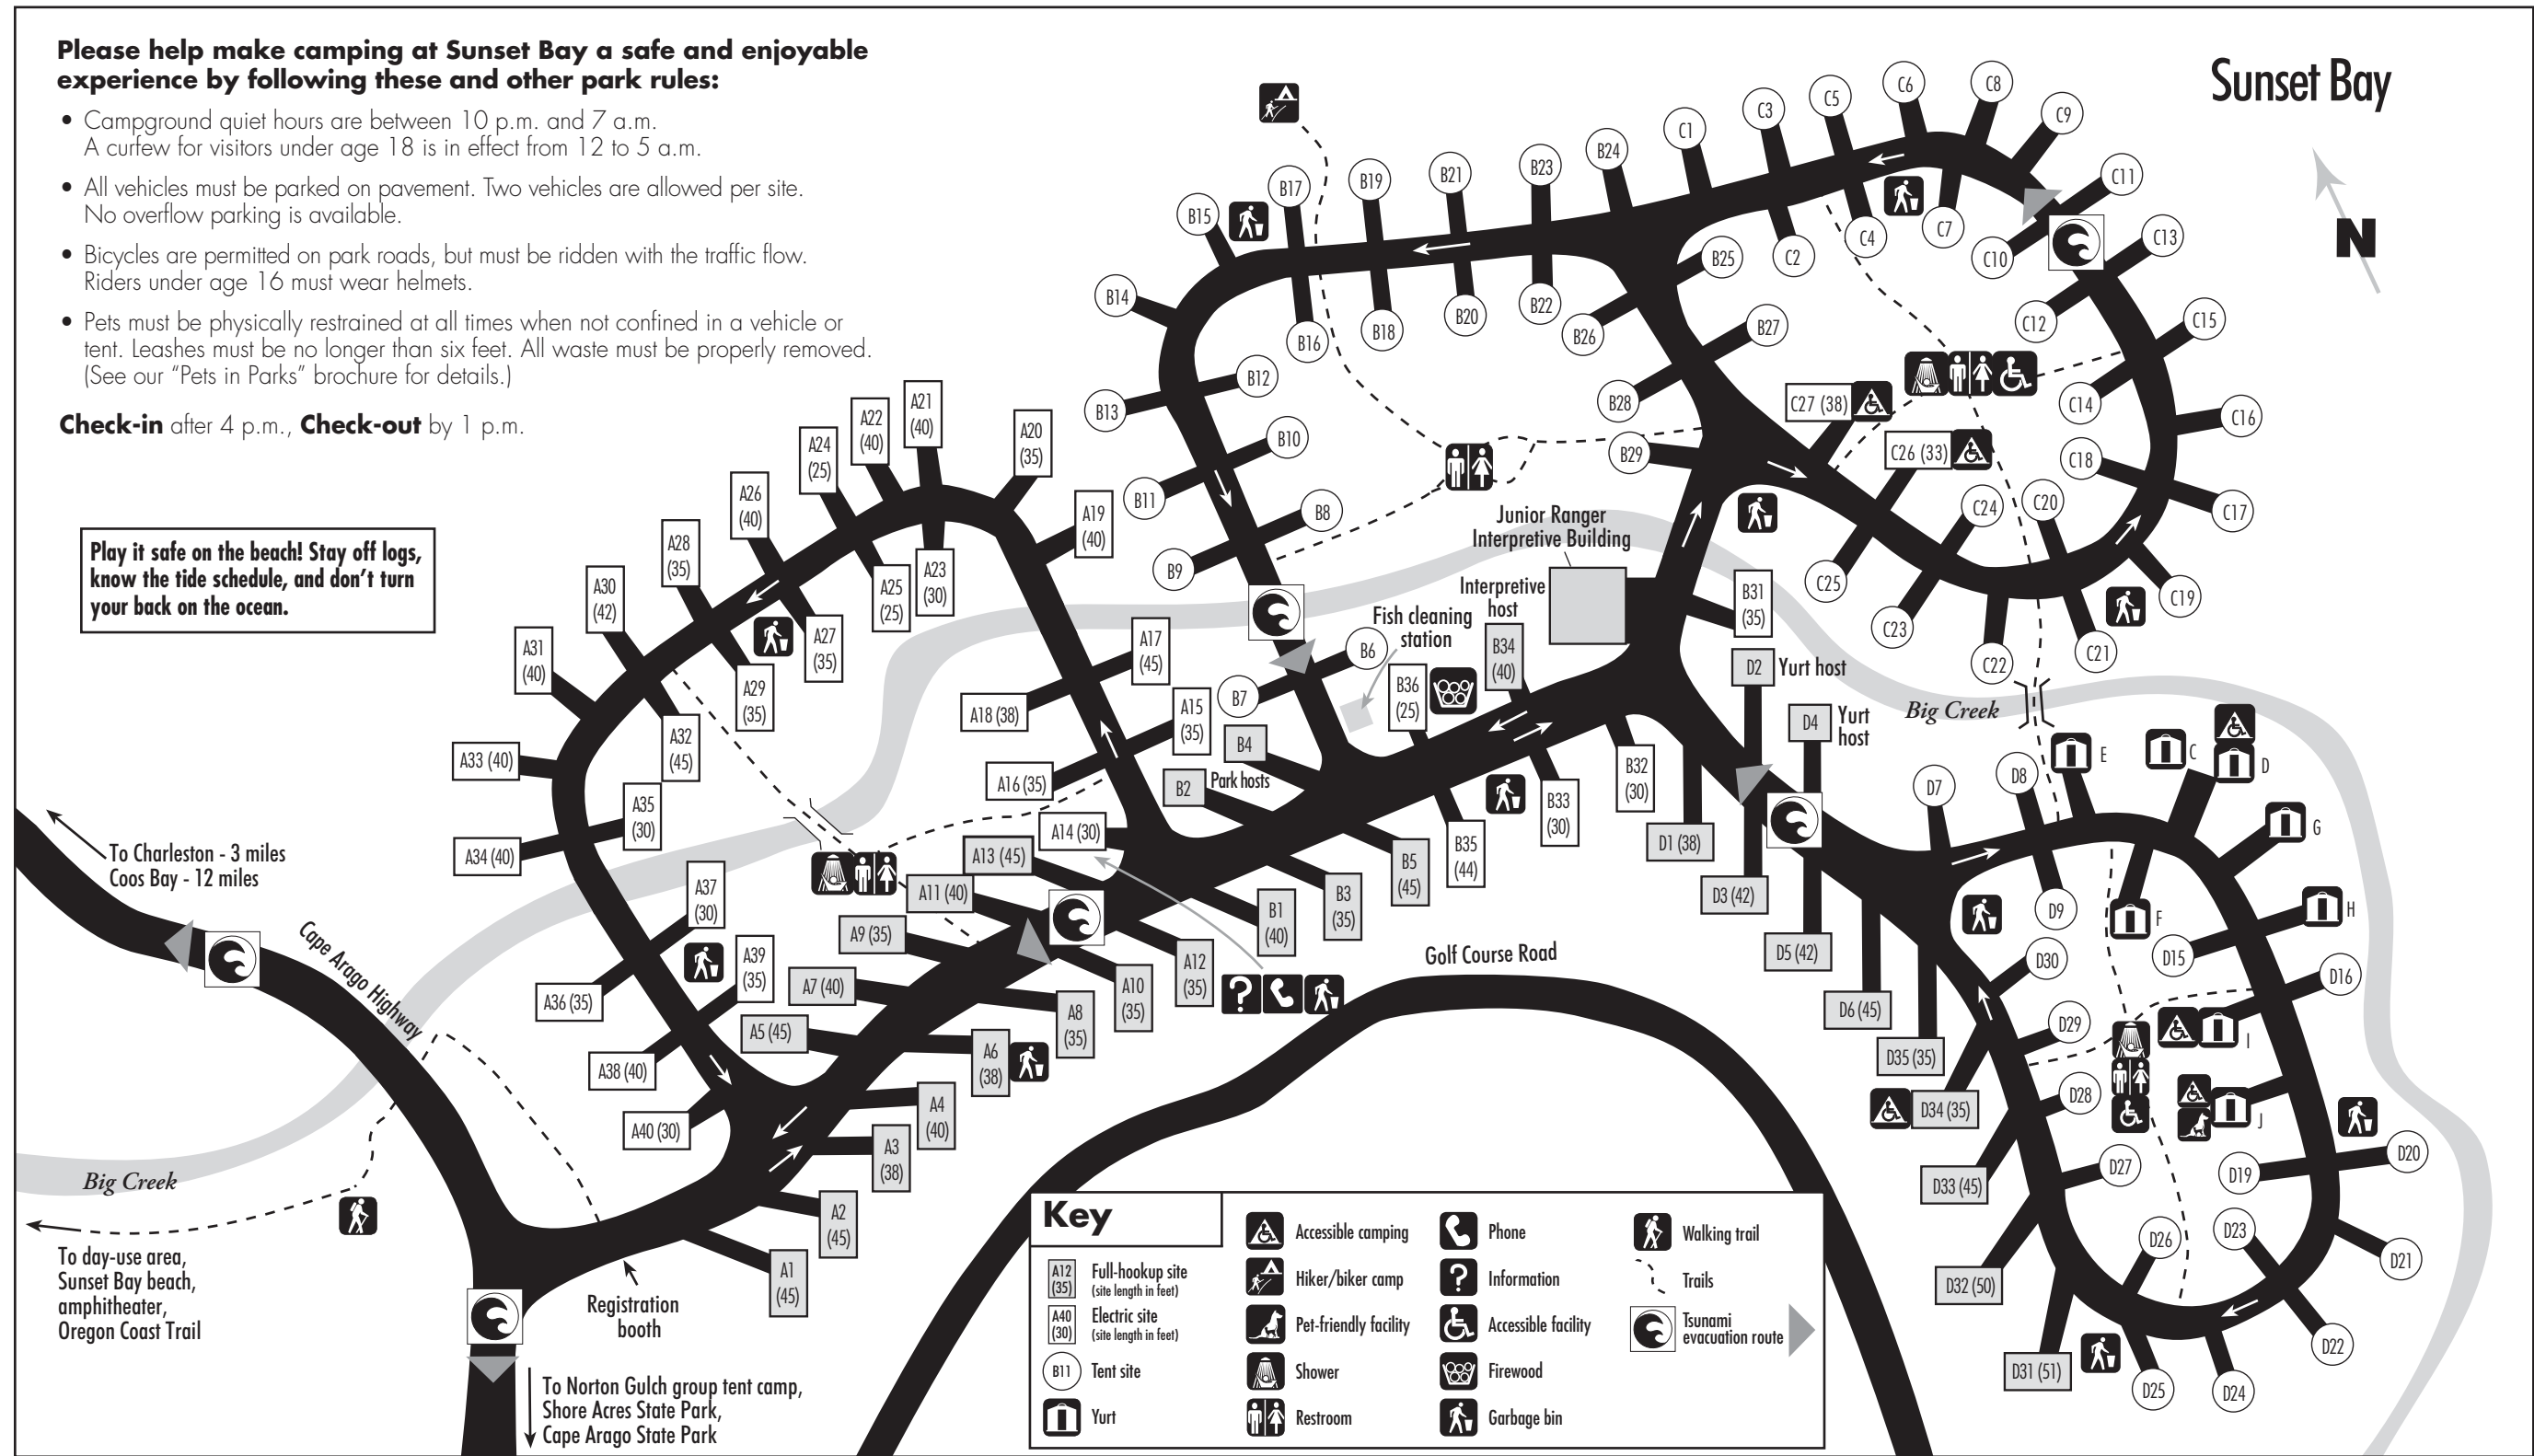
Please help make camping at Sunset Bay a safe and enjoyable experience by following these and other park rules:

• Campground quiet hours are between 10 p.m. and 7 a.m. A curfew for visitors under age 18 is in effect from 12 to 5 a.m.

• All vehicles must be parked on pavement. Two vehicles are allowed per site. No overflow parking is available.

• Bicycles are permitted on park roads, but must be ridden with the traffic flow. Riders under age 16 must wear helmets.

• Pets must be physically restrained at all times when not confined in a vehicle or tent. Leashes must be no longer than six feet. All waste must be properly removed. (See our "Pets in Parks" brochure for details.)

Check-in after 4 p.m., Check-out by 1 p.m.

Play it safe on the beach! Stay off logs, know the tide schedule, and don't turn your back on the ocean.

Sunset Bay

N

C1 C3 C5 C6 C8 C9 C11 C13 C15 C16 C17 C19 C21 C22 C23 C25 C24 C20 C18 C14 C12 C10 C7 C4 C2
C27 (38) C26 (33)

B14 B15 B17 B19 B21 B23 B24 B25 B26 B27 B28 B29 B22 B20 B18 B16 B13 B12 B10 B11 B8 B9 B6 B7
B31 (35) B34 (40) B36 (25) B4 B2 Park hosts B32 (30) B33 (30) B35 (44) B5 (45) B3 (35) B1 (40)

Junior Ranger Interpretive Building
Interpretive host
Fish cleaning station

D2 Yurt host
D4 Yurt host
Big Creek
D1 (38) D3 (42) D5 (42) D6 (45) D35 (35) D34 (35) D33 (45) D32 (50) D31 (51)
D7 D8 D9 D30 D29 D28 D27 D26 D25 D24 D22 D21 D23 D19 D20 D16 D15
E C D F G H I J

A21 (40) A22 (40) A20 (35) A24 (25) A26 (40) A28 (35) A30 (42) A31 (40) A19 (40) A23 (30) A25 (25) A27 (35) A29 (35) A32 (45) A33 (40) A35 (30) A34 (40) A17 (45) A18 (38) A15 (35) A16 (35) A14 (30) A13 (45) A11 (40) A12 (35) A10 (35) A9 (35) A8 (35) A7 (40) A6 (38) A5 (45) A4 (40) A3 (38) A2 (45) A1 (45) A37 (30) A39 (35) A36 (35) A38 (40) A40 (30)

To Charleston - 3 miles
Coos Bay - 12 miles
Cape Arago Highway
Golf Course Road
Big Creek
To day-use area, Sunset Bay beach, amphitheater, Oregon Coast Trail
Registration booth
To Norton Gulch group tent camp, Shore Acres State Park, Cape Arago State Park

Key
A12 (35) Full-hookup site (site length in feet)
A40 (30) Electric site (site length in feet)
B11 Tent site
Yurt
Accessible camping
Hiker/biker camp
Pet-friendly facility
Shower
Restroom
Phone
Information
Accessible facility
Firewood
Garbage bin
Walking trail
Trails
Tsunami evacuation route